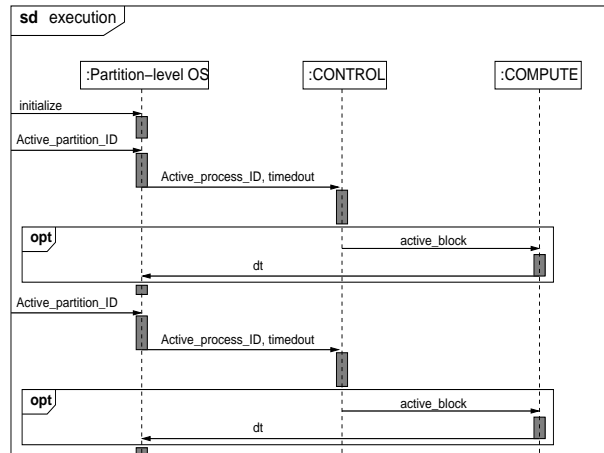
sd execution

:Partition−level OS

:CONTROL

:COMPUTE

initialize

Active_partition_ID

Active_process_ID, timedout

opt

active_block

dt

Active_partition_ID

Active_process_ID, timedout

opt

active_block

dt